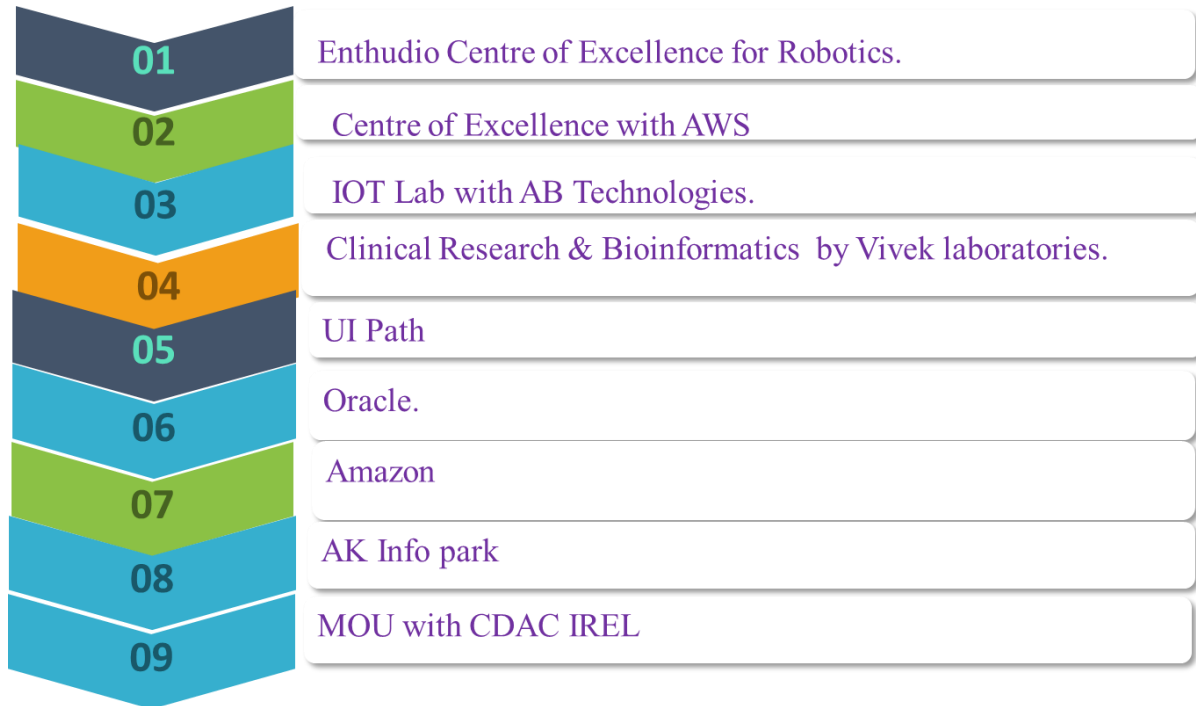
01
Enthudio Centre of Excellence for Robotics.

02
Centre of Excellence with AWS

03
IOT Lab with AB Technologies.

04
Clinical Research & Bioinformatics by Vivek laboratories.

05
UI Path

06
Oracle.

07
Amazon

08
AK Info park

09
MOU with CDAC IREL